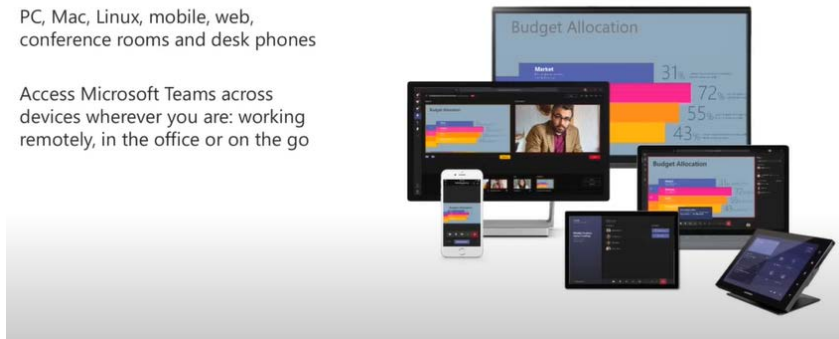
PC, Mac, Linux, mobile, web, conference rooms and desk phones

Access Microsoft Teams across devices wherever you are: working remotely, in the office or on the go

Budget Allocation

Market

31%

72%

55%

43%

Budget Allocation

Budget Allocation